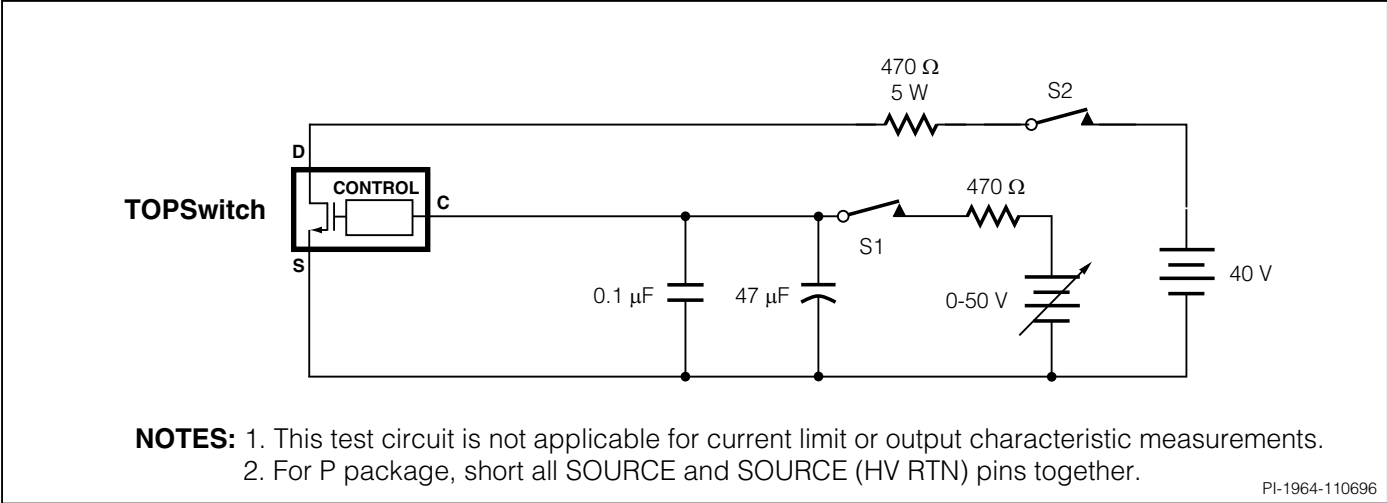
470 Ω
5 W

S2

D

CONTROL

TOPSwitch

C

470 Ω

S1

S

0.1 μF

47 μF

0-50 V

40 V

NOTES: 1. This test circuit is not applicable for current limit or output characteristic measurements.
2. For P package, short all SOURCE and SOURCE (HV RTN) pins together.

PI-1964-110696